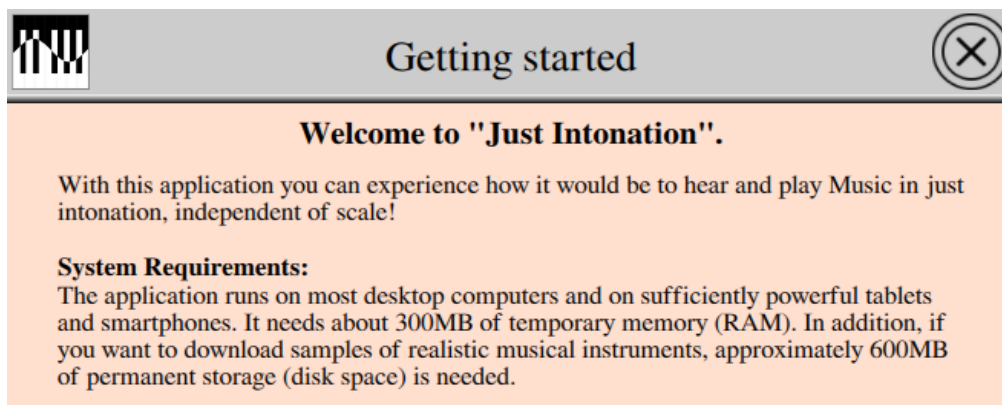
Getting started

Welcome to "Just Intonation".

With this application you can experience how it would be to hear and play Music in just intonation, independent of scale!

System Requirements:
The application runs on most desktop computers and on sufficiently powerful tablets and smartphones. It needs about 300MB of temporary memory (RAM). In addition, if you want to download samples of realistic musical instruments, approximately 600MB of permanent storage (disk space) is needed.